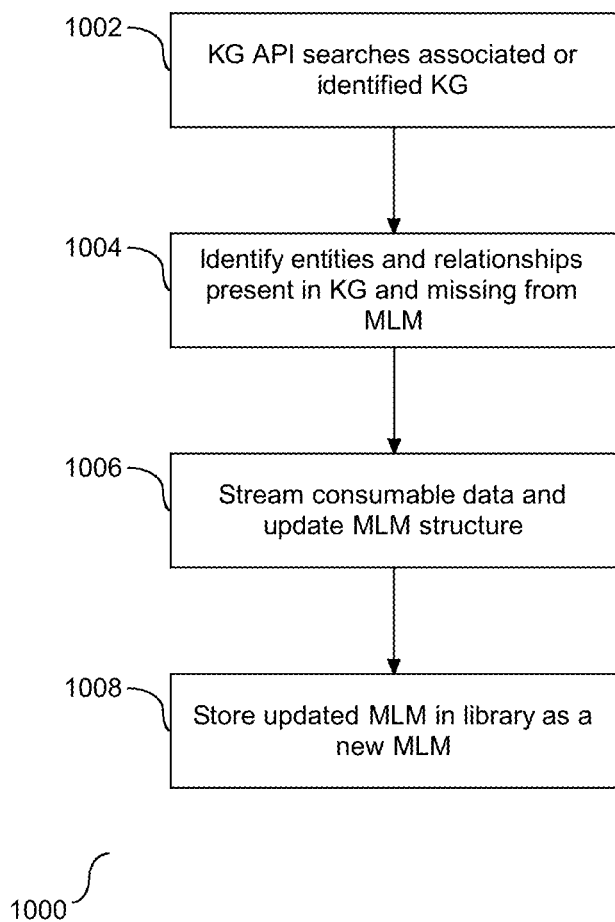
1002
KG API searches associated or identified KG

1004
Identify entities and relationships present in KG and missing from MLM

1006
Stream consumable data and update MLM structure

1008
Store updated MLM in library as a new MLM

1000